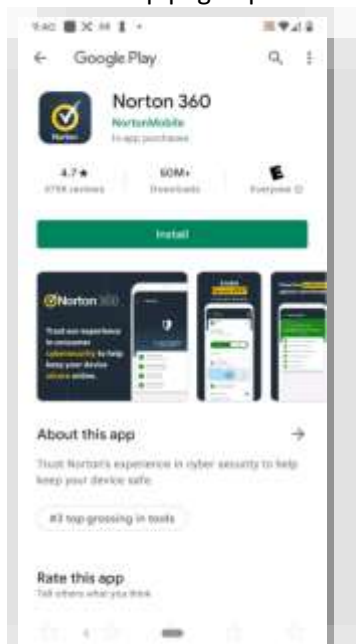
9:40

Google Play

Norton 360
NortonMobile
In-app purchases

4.7★
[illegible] reviews

50M+
Downloads

E
Everyone

Install

Norton 360

Trust our experience in consumer cybersecurity to help keep your device secure online.

About this app

Trust Norton's experience in cyber security to help keep your device safe.

#3 top grossing in tools

Rate this app
Tell others what you think